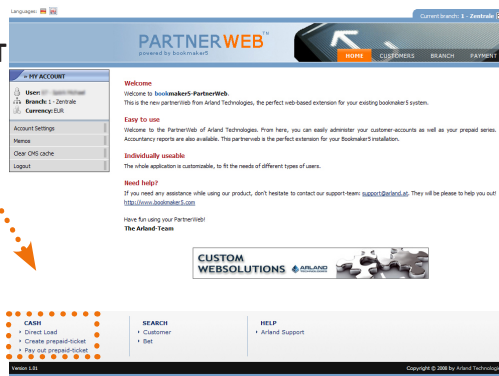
Languages:

Current branch: 1 - Zentrale

PARTNERWEB™
powered by bookmaker5

HOME CUSTOMERS BRANCH PAYMENT

» MY ACCOUNT

User: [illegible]
Branch: 1 - Zentrale
Currency: EUR

Account Settings
Memos
Clear CMS cache
Logout

Welcome
Welcome to bookmaker5-PartnerWeb.
This is the new partnerWeb from Arland Technologies, the perfect web-based extension for your existing bookmaker5 system.

Easy to use
Welcome to the PartnerWeb of Arland Technologies. From here, you can easily administer your customer-accounts as well as your prepaid series. Accountancy reports are also available. This partnerweb is the perfect extension for your Bookmaker5 installation.

Individually useable
The whole application is customizable, to fit the needs of different types of users.

Need help?
If you need any assistance while using our product, don't hesitate to contact our support-team: support@arland.at. They will be pleased to help you out!
http://www.bookmaker5.com

Have fun using your PartnerWeb!
The Arland-Team

CUSTOM WEBSOLUTIONS ARLAND TECHNOLOGIES

CASH
› Direct Load
› Create prepaid-ticket
› Pay out prepaid-ticket

SEARCH
› Customer
› Bet

HELP
› Arland Support

Version 1.01

Copyright © 2008 by Arland Technologi